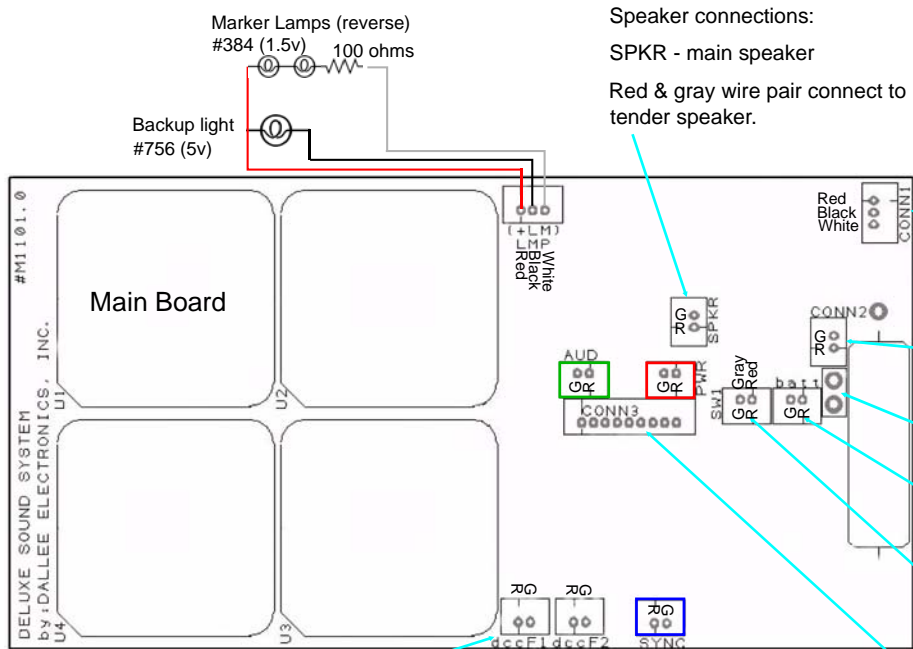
Marker Lamps (reverse)
#384 (1.5v)
100 ohms

Backup light
#756 (5v)

Speaker connections:

SPKR - main speaker

Red & gray wire pair connect to tender speaker.

#M1101.0

Main Board

(+LM)
LMP
White
Black
Red

Red
Black
White
CONN1

G
R
SPKR

CONN2
G
R

AUD
G R

PWR
G R

Gray
Red

CONN3

SW1
G R

batt
G R

U1
U2

DELUXE SOUND SYSTEM
by:DALLEE ELECTRONICS, INC.

U4
U3

R G
dccF1

R G
dccF2

G R
SYNC